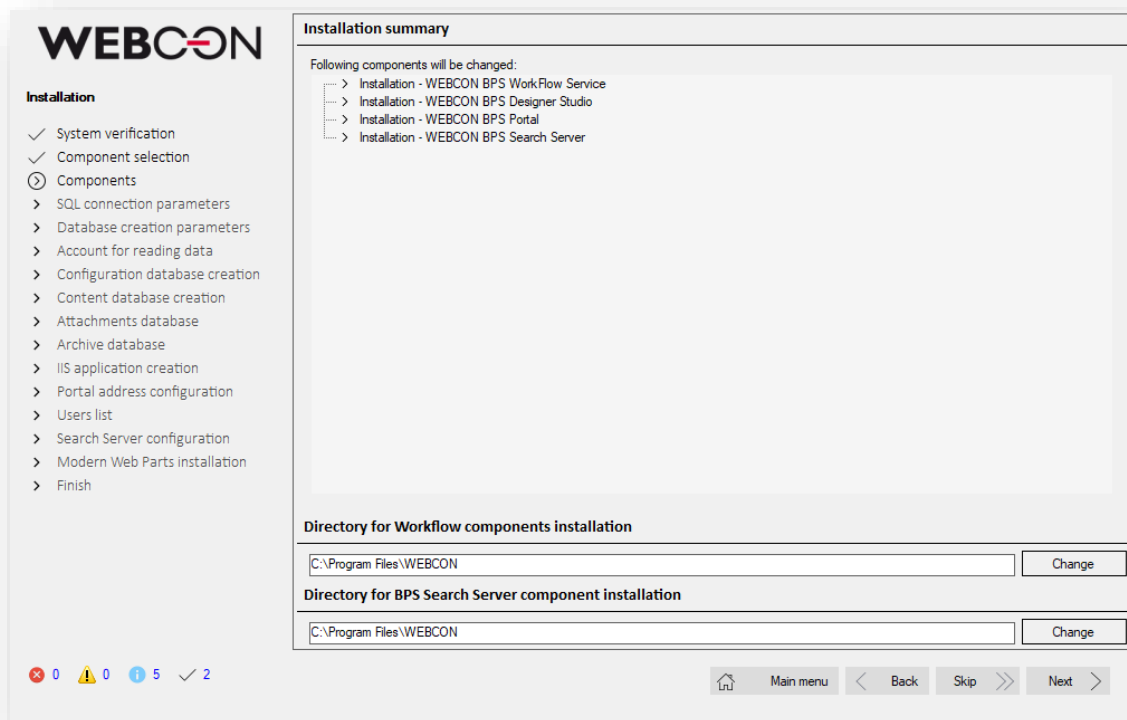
WEBCON

Installation

System verification
Component selection
Components
SQL connection parameters
Database creation parameters
Account for reading data
Configuration database creation
Content database creation
Attachments database
Archive database
IIS application creation
Portal address configuration
Users list
Search Server configuration
Modern Web Parts installation
Finish

0 0 5 2

Installation summary

Following components will be changed:
Installation - WEBCON BPS WorkFlow Service
Installation - WEBCON BPS Designer Studio
Installation - WEBCON BPS Portal
Installation - WEBCON BPS Search Server

Directory for Workflow components installation

C:\Program Files\WEBCON

Change

Directory for BPS Search Server component installation

C:\Program Files\WEBCON

Change

Main menu
Back
Skip
Next